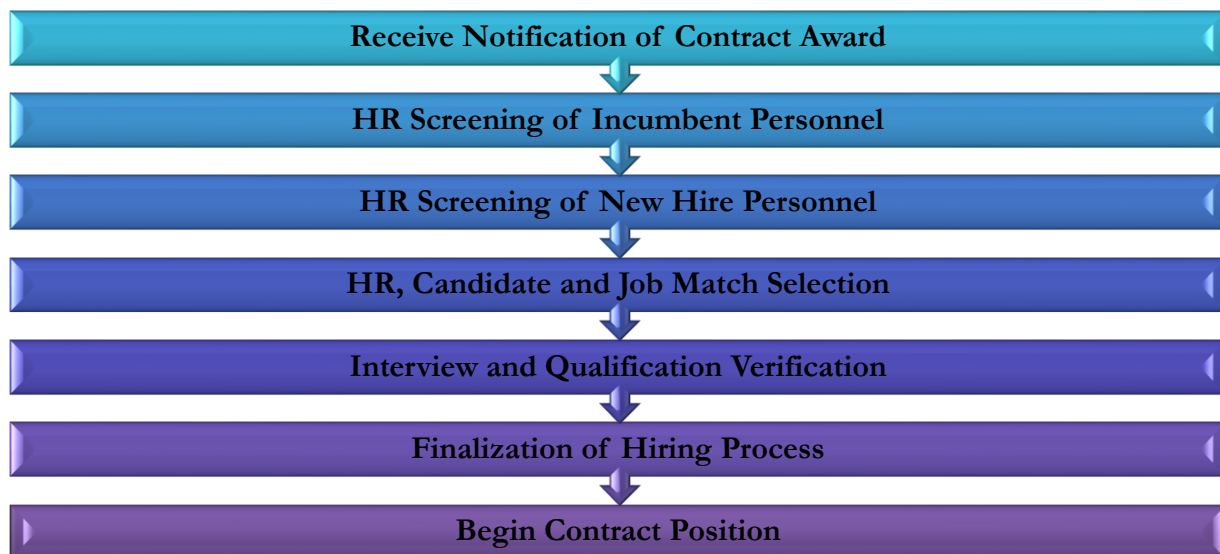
Receive Notification of Contract Award

HR Screening of Incumbent Personnel

HR Screening of New Hire Personnel

HR, Candidate and Job Match Selection

Interview and Qualification Verification

Finalization of Hiring Process

Begin Contract Position